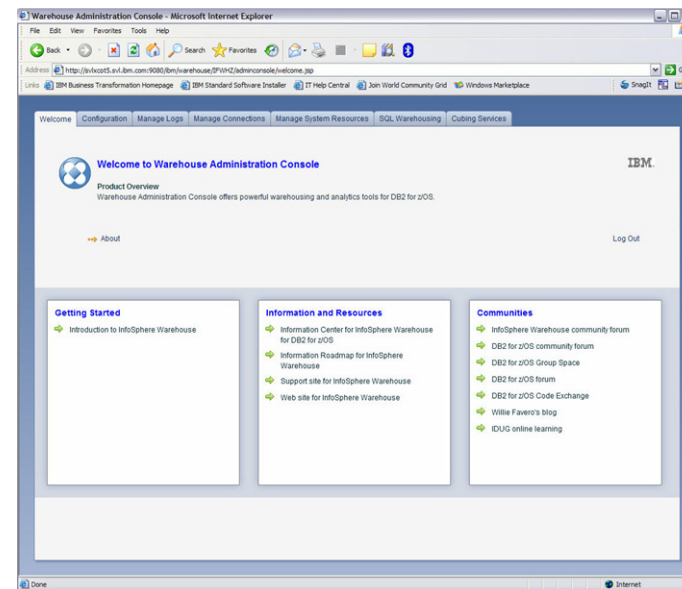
Warehouse Administration Console - Microsoft Internet Explorer

File Edit View Favorites Tools Help

Back Search Favorites

Address http://svlxcot5.svl.ibm.com:9080/ibm/warehouse/IFWHZ/adminconsole/welcome.jsp

Links IBM Business Transformation Homepage IBM Standard Software Installer IT Help Central Join World Community Grid Windows Marketplace SnagIt

Welcome Configuration Manage Logs Manage Connections Manage System Resources SQL Warehousing Cubing Services

Welcome to Warehouse Administration Console

IBM.

Product Overview
Warehouse Administration Console offers powerful warehousing and analytics tools for DB2 for z/OS.

About

Log Out

Getting Started

Introduction to InfoSphere Warehouse

Information and Resources

Information Center for InfoSphere Warehouse for DB2 for z/OS

Information Roadmap for InfoSphere Warehouse

Support site for InfoSphere Warehouse

Web site for InfoSphere Warehouse

Communities

InfoSphere Warehouse community forum

DB2 for z/OS community forum

DB2 for z/OS Group Space

DB2 for z/OS forum

DB2 for z/OS Code Exchange

Willie Favero's blog

IDUG online learning

Done

Internet